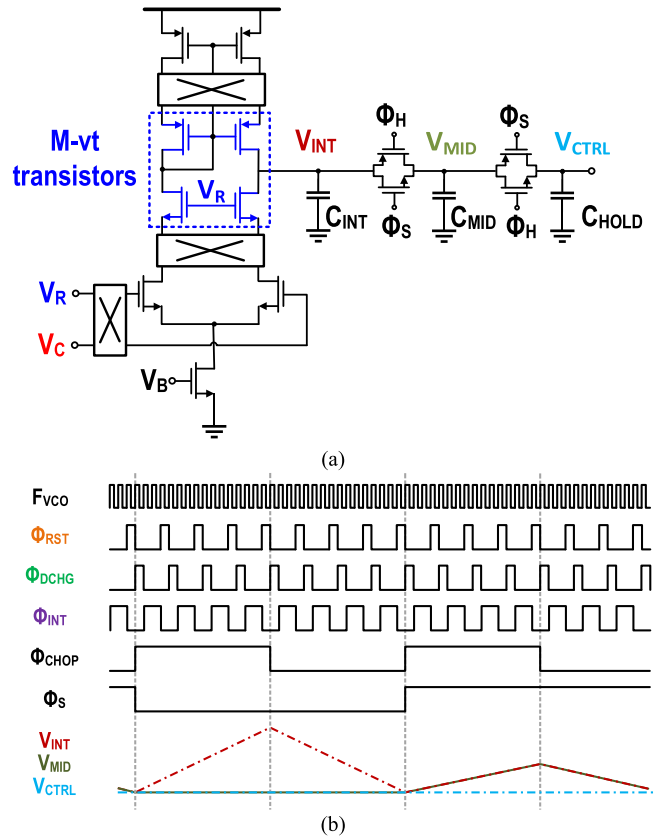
M-vt transistors

$V_R$

$V_{INT}$

$\Phi_H$

$V_{MID}$

$\Phi_S$

$V_{CTRL}$

$C_{INT}$

$\Phi_S$

$C_{MID}$

$\Phi_H$

$C_{HOLD}$

$V_R$

$V_C$

$V_B$

(a)

$F_{VCO}$

$\Phi_{RST}$

$\Phi_{DCHG}$

$\Phi_{INT}$

$\Phi_{CHOP}$

$\Phi_S$

$V_{INT}$

$V_{MID}$

$V_{CTRL}$

(b)